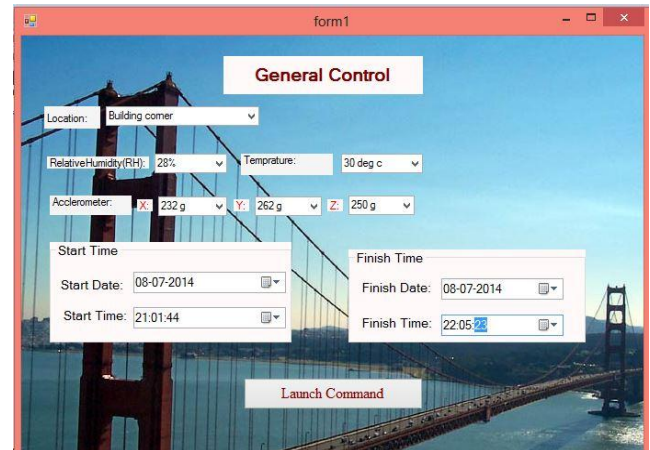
form1

General Control

Location: Building corner

RelativeHumidity(RH): 28%

Temprature: 30 deg c

Acclerometer: X: 232 g Y: 262 g Z: 250 g

Start Time

Start Date: 08-07-2014

Start Time: 21:01:44

Finish Time

Finish Date: 08-07-2014

Finish Time: 22:05:23

Launch Command